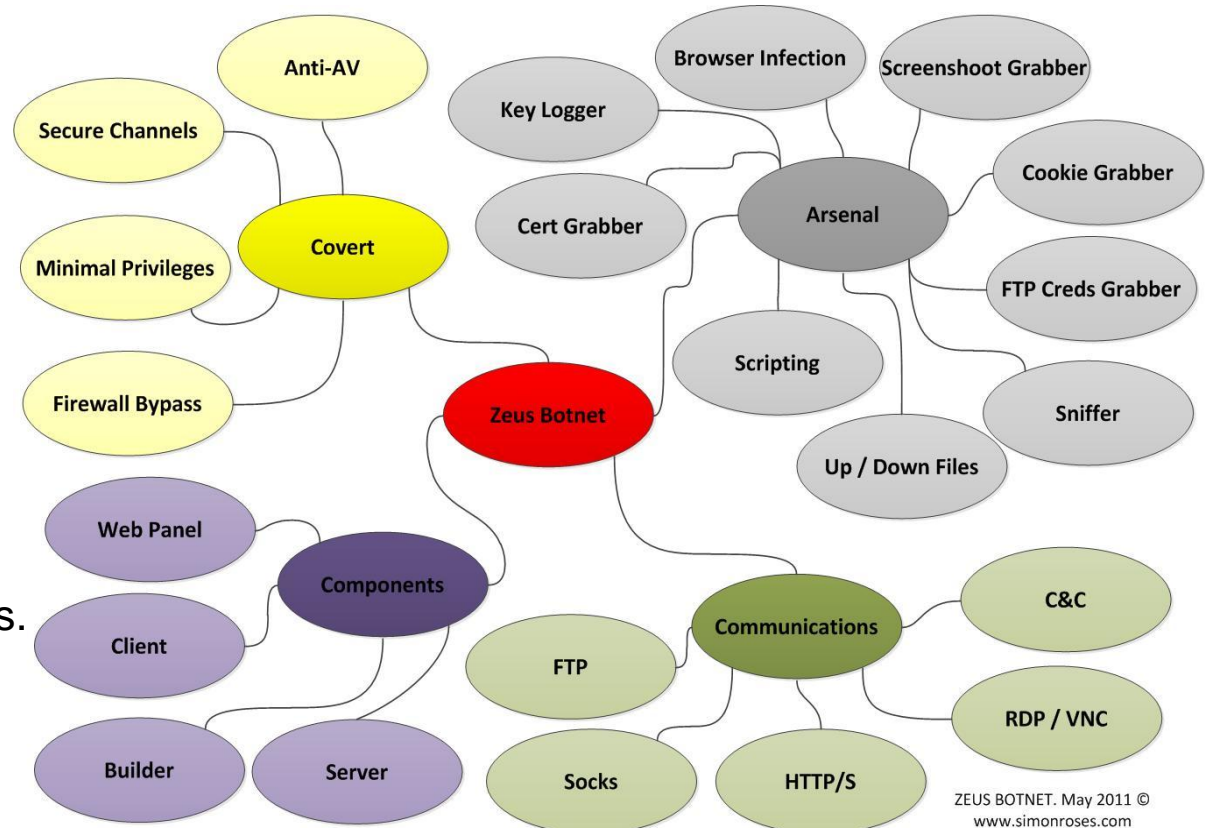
Anti-AV

Secure Channels

Covert

Minimal Privileges

Firewall Bypass

Browser Infection

Screenshoot Grabber

Key Logger

Cookie Grabber

Cert Grabber

Arsenal

FTP Creds Grabber

Scripting

Sniffer

Zeus Botnet

Up / Down Files

Web Panel

Components

s.

Client

Communications

C&C

FTP

RDP / VNC

Builder

Server

Socks

HTTP/S

ZEUS BOTNET. May 2011 © www.simonroses.com